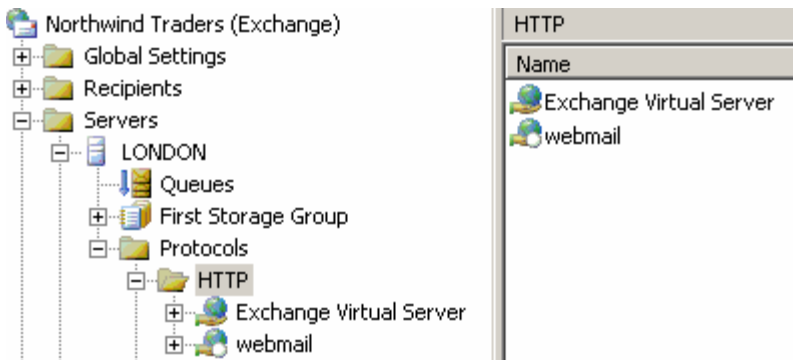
Northwind Traders (Exchange)
Global Settings
Recipients
Servers
LONDON
Queues
First Storage Group
Protocols
HTTP
Exchange Virtual Server
webmail

HTTP

| Name |
|---|
| Exchange Virtual Server |
| webmail |